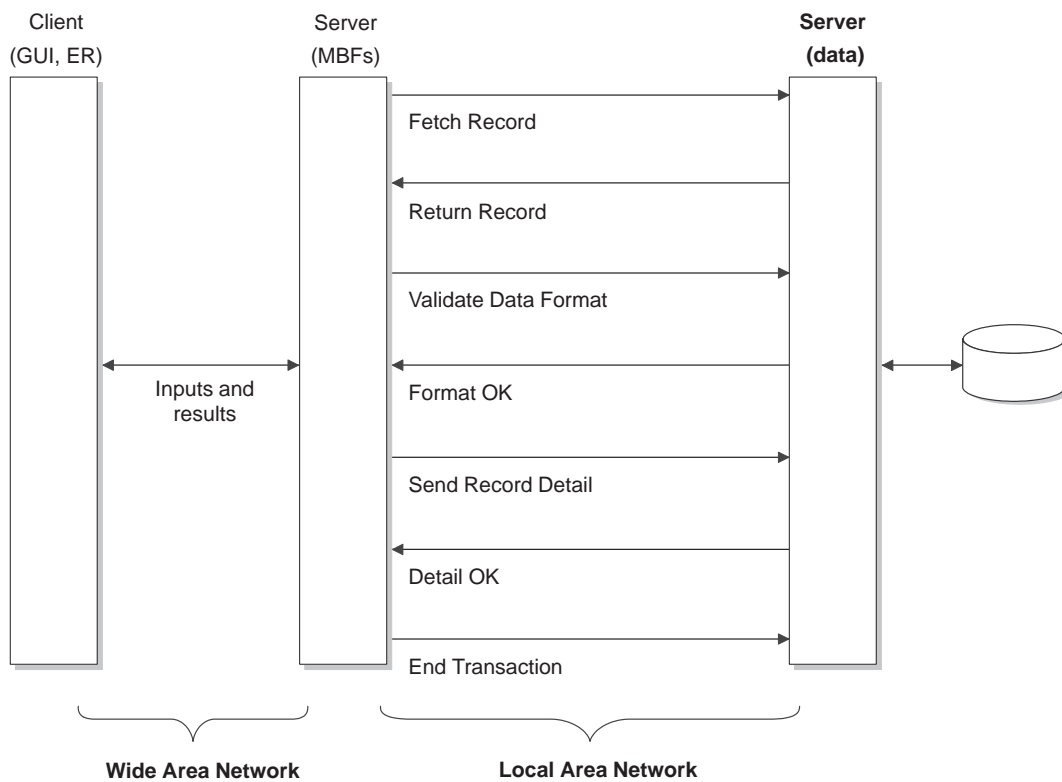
Client
(GUI, ER)

Server
(MBFs)

**Server**
**(data)**

Fetch Record

Return Record

Validate Data Format

Inputs and results

Format OK

Send Record Detail

Detail OK

End Transaction

**Wide Area Network**

**Local Area Network**